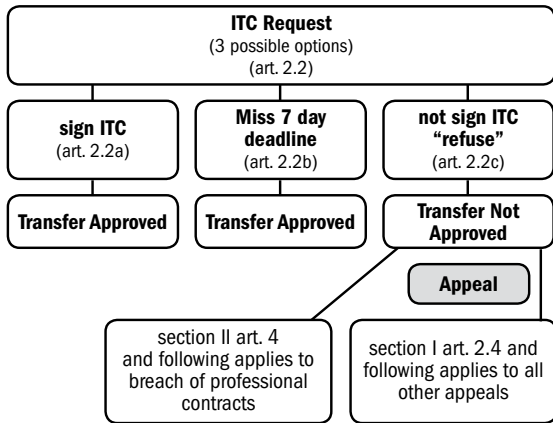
ITC Request
(3 possible options)
(art. 2.2)

sign ITC
(art. 2.2a)

Miss 7 day deadline
(art. 2.2b)

not sign ITC "refuse"
(art. 2.2c)

Transfer Approved

Transfer Approved

Transfer Not Approved

Appeal

section II art. 4 and following applies to breach of professional contracts

section I art. 2.4 and following applies to all other appeals